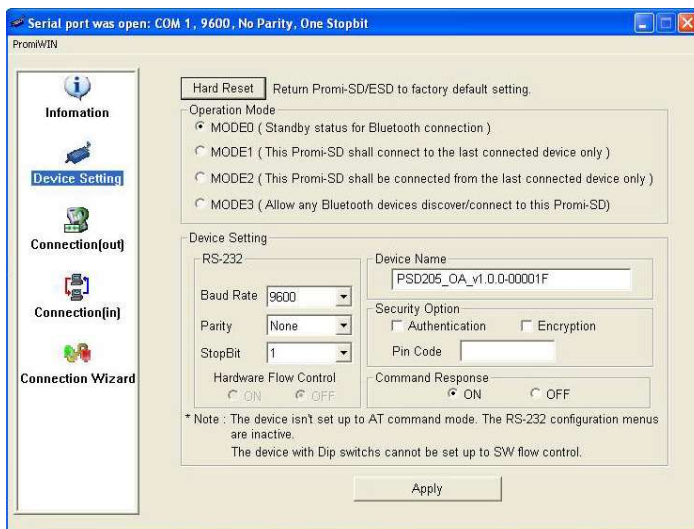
Serial port was open: COM 1 , 9600, No Parity, One Stopbit

PromiWIN

Infomation

Device Setting

Connection(out)

Connection(in)

Connection Wizard

Hard Reset Return Promi-SD/ESD to factory default setting.

Operation Mode

MODE0 ( Standby status for Bluetooth connection )

MODE1 ( This Promi-SD shall connect to the last connected device only )

MODE2 ( This Promi-SD shall be connected from the last connected device only )

MODE3 ( Allow any Bluetooth devices discover/connect to this Promi-SD)

Device Setting

RS-232

Baud Rate 9600

Parity None

StopBit 1

Hardware Flow Control

ON OFF

Device Name

PSD205_OA_v1.0.0-00001F

Security Option

Authentication Encryption

Pin Code

Command Response

ON OFF

* Note : The device isn't set up to AT command mode. The RS-232 configuration menus are inactive.
The device with Dip switchs cannot be set up to SW flow control.

Apply